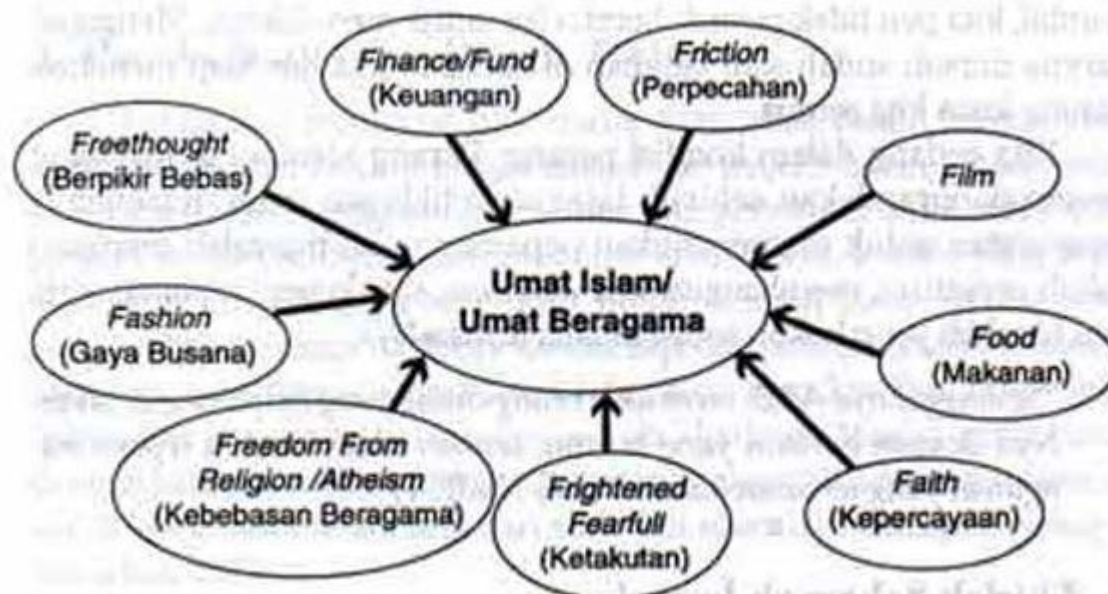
Freethought
(Berpikir Bebas)

Finance/Fund
(Keuangan)

Friction
(Perpecahan)

Film

Umat Islam/
Umat Beragama

Fashion
(Gaya Busana)

Food
(Makanan)

Freedom From
Religion /Atheism
(Kebebasan Beragama)

Frightened
Fearfull
(Ketakutan)

Faith
(Kepercayaan)